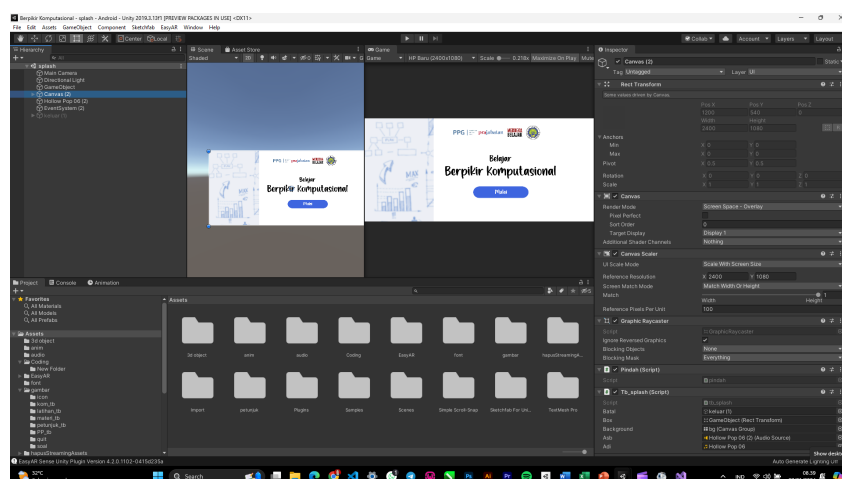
Berpikir Komputasional - splash - Android - Unity 2019.3.13f1 [PREVIEW PACKAGES IN USE] <DX11>

File Edit Assets GameObject Component SketchFab EasyAR Window Help

Center Local

Collab Account Layers Layout

Hierarchy

All

splash
Main Camera
Directional Light
GameObject
Canvas (2)
Hollow Pop 06 (2)
EventSystem (2)
hotsup (1)

Scene Asset Store
Shaded 2D

Game
Game HP Baru (2400x1080) Scale 0.218x Maximize On Play Mute

PPG | Pendidikan
Belajar
Berpikir Komputasional
Mulai

Inspector

Canvas (2) Static
Tag Untagged Layer UI

Rect Transform
Some values driven by Canvas.
Pos X Pos Y Pos Z
1200 540 0
Width Height
2400 1080
Anchors
Min X 0 Y 0
Max X 0 Y 0
Pivot X 0.5 Y 0.5
Rotation X 0 Y 0 Z 0
Scale X 1 Y 1 Z 1

Canvas
Render Mode Screen Space - Overlay
Pixel Perfect
Sort Order 0
Target Display Display 1
Additional Shader Channels Nothing

Canvas Scaler
UI Scale Mode Scale With Screen Size
Reference Resolution X 2400 Y 1080
Screen Match Mode Match Width Or Height
Match Width Height
Reference Pixels Per Unit 100

Graphic Raycaster
Script GraphicRaycaster
Ignore Reversed Graphics
Blocking Objects None
Blocking Mask Everything

Pindah (Script)
Script pindah

Tb_splash (Script)
Script tb_splash
Batal keluar (1)
Box GameObject (Rect Transform)
Background bg (Canvas Group)
Adi Hollow Pop 06 (2) (Audio Source)
Adi Hollow Pop 06

Project Console Animation

Favorites
All Materials
All Models
All Prefabs

Assets
3d object
anim
audio
Coding
New Folder
EasyAR
font
gambar
icon
kom_tb
latihan_tb
materi_tb
petunjuk_tb
PP_tb
quit
soal
hapusStreamingAssets

Assets
3d object anim audio Coding EasyAR font gambar hapusStreamingA...
Import petunjuk Plugins Samples Scenes Simple Scroll-Snap SketchFab For Unit... TextMesh Pro

EasyAR Sense Unity Plugin Version 4.2.0.1102-0419d235a

Auto Generate Lighting Off

32°C

Search

Show desktop

IND